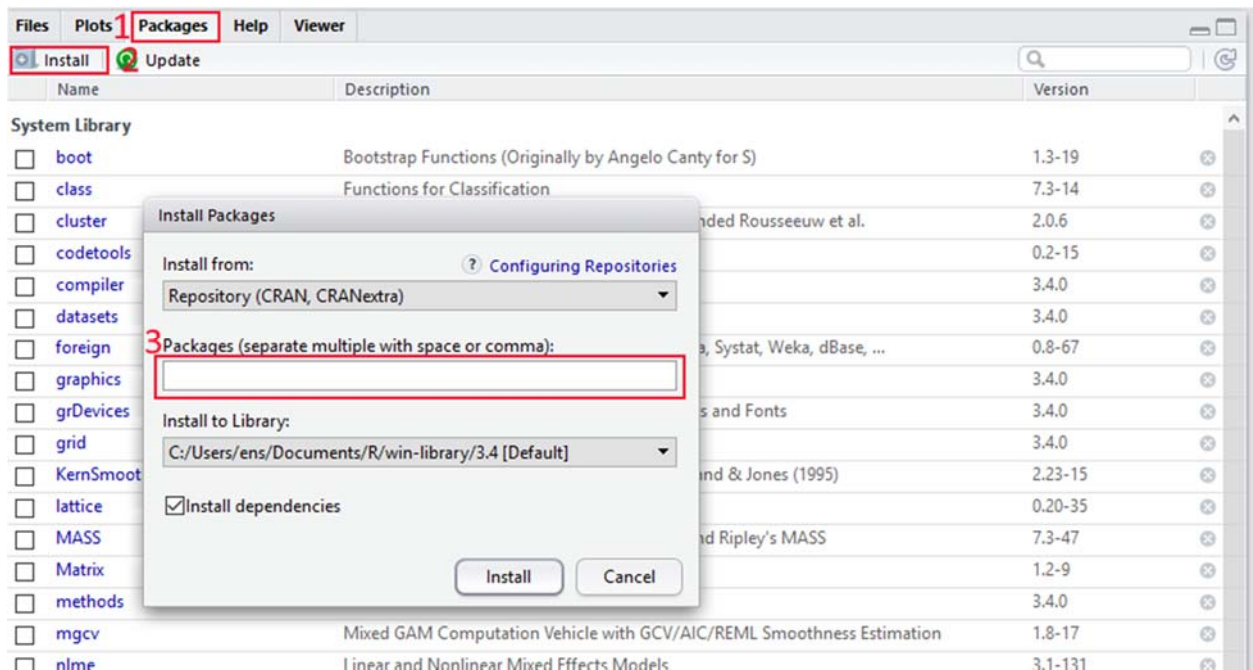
Files Plots 1 Packages Help Viewer

Install 2 Update

| | Name | Description | Version |
|---|---|---|---|
| System Library | | | |
| ☐ | boot | Bootstrap Functions (Originally by Angelo Canty for S) | 1.3-19 |
| ☐ | class | Functions for Classification | 7.3-14 |
| ☐ | cluster | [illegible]nded Rousseeuw et al. | 2.0.6 |
| ☐ | codetools | | 0.2-15 |
| ☐ | compiler | | 3.4.0 |
| ☐ | datasets | | 3.4.0 |
| ☐ | foreign | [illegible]a, Systat, Weka, dBase, ... | 0.8-67 |
| ☐ | graphics | | 3.4.0 |
| ☐ | grDevices | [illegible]s and Fonts | 3.4.0 |
| ☐ | grid | | 3.4.0 |
| ☐ | KernSmoot | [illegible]nd & Jones (1995) | 2.23-15 |
| ☐ | lattice | | 0.20-35 |
| ☐ | MASS | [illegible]d Ripley's MASS | 7.3-47 |
| ☐ | Matrix | | 1.2-9 |
| ☐ | methods | | 3.4.0 |
| ☐ | mgcv | Mixed GAM Computation Vehicle with GCV/AIC/REML Smoothness Estimation | 1.8-17 |
| ☐ | nlme | Linear and Nonlinear Mixed Effects Models | 3.1-131 |

Install Packages

Install from:
? Configuring Repositories
Repository (CRAN, CRANextra)

3 Packages (separate multiple with space or comma):

Install to Library:
C:/Users/ens/Documents/R/win-library/3.4 [Default]

☑ Install dependencies

Install Cancel